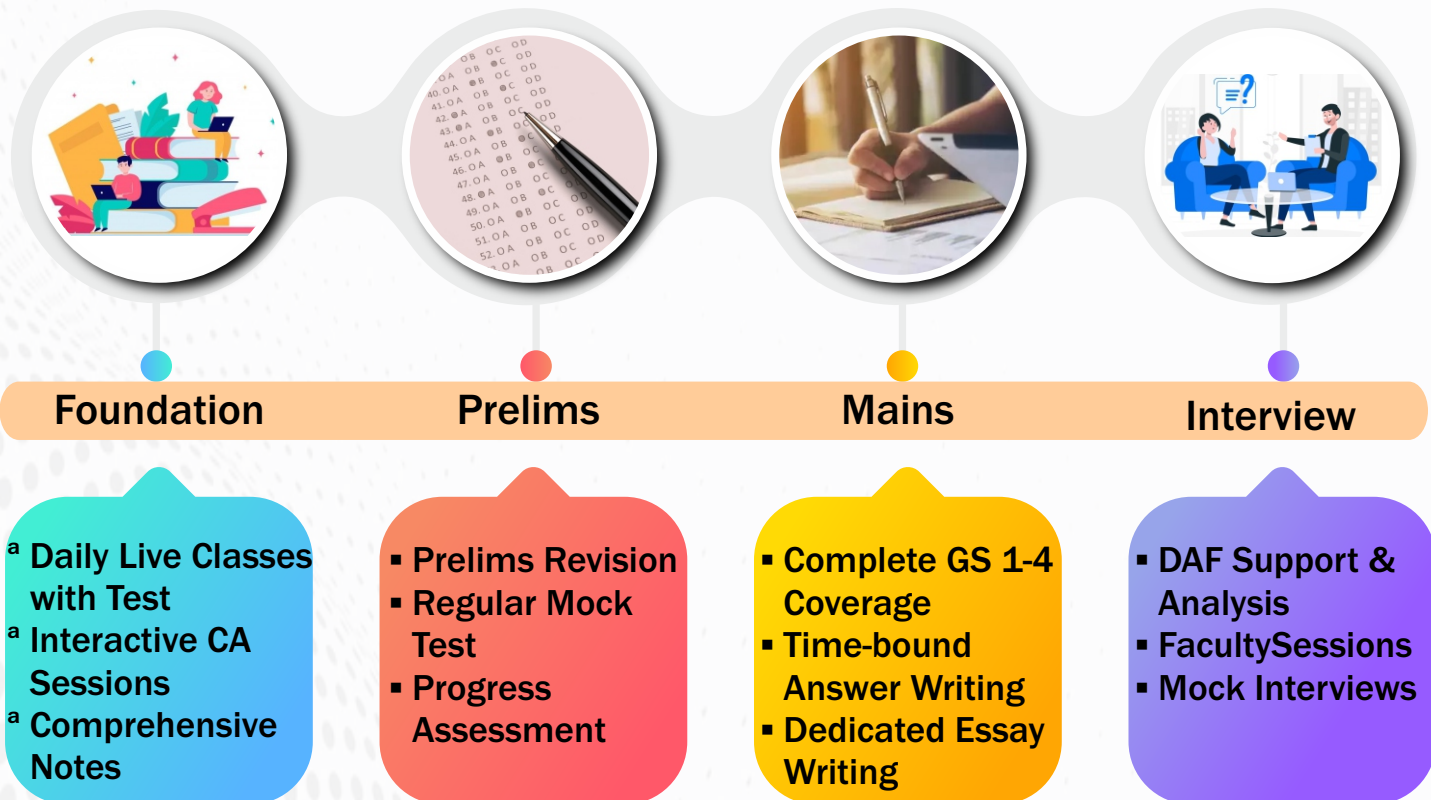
40. OA OB OC OD
41. OA OB OC OD
42. OA OB OC OD
43. OA OB OC OD
44. OA OB OC OD
45. OA OB OC OD
46. OA OB OC OD
47. OA OB OC OD
48. OA OB OC OD
49. OA OB OC OD
50. OA OB OC OD
51. OA OB OC OD
52. OA OB OC OD

Foundation

Prelims

Mains

Interview

ª Daily Live Classes with Test
ª Interactive CA Sessions
ª Comprehensive Notes

▪ Prelims Revision
▪ Regular Mock Test
▪ Progress Assessment

▪ Complete GS 1-4 Coverage
▪ Time-bound Answer Writing
▪ Dedicated Essay Writing

▪ DAF Support & Analysis
▪ FacultySessions
▪ Mock Interviews